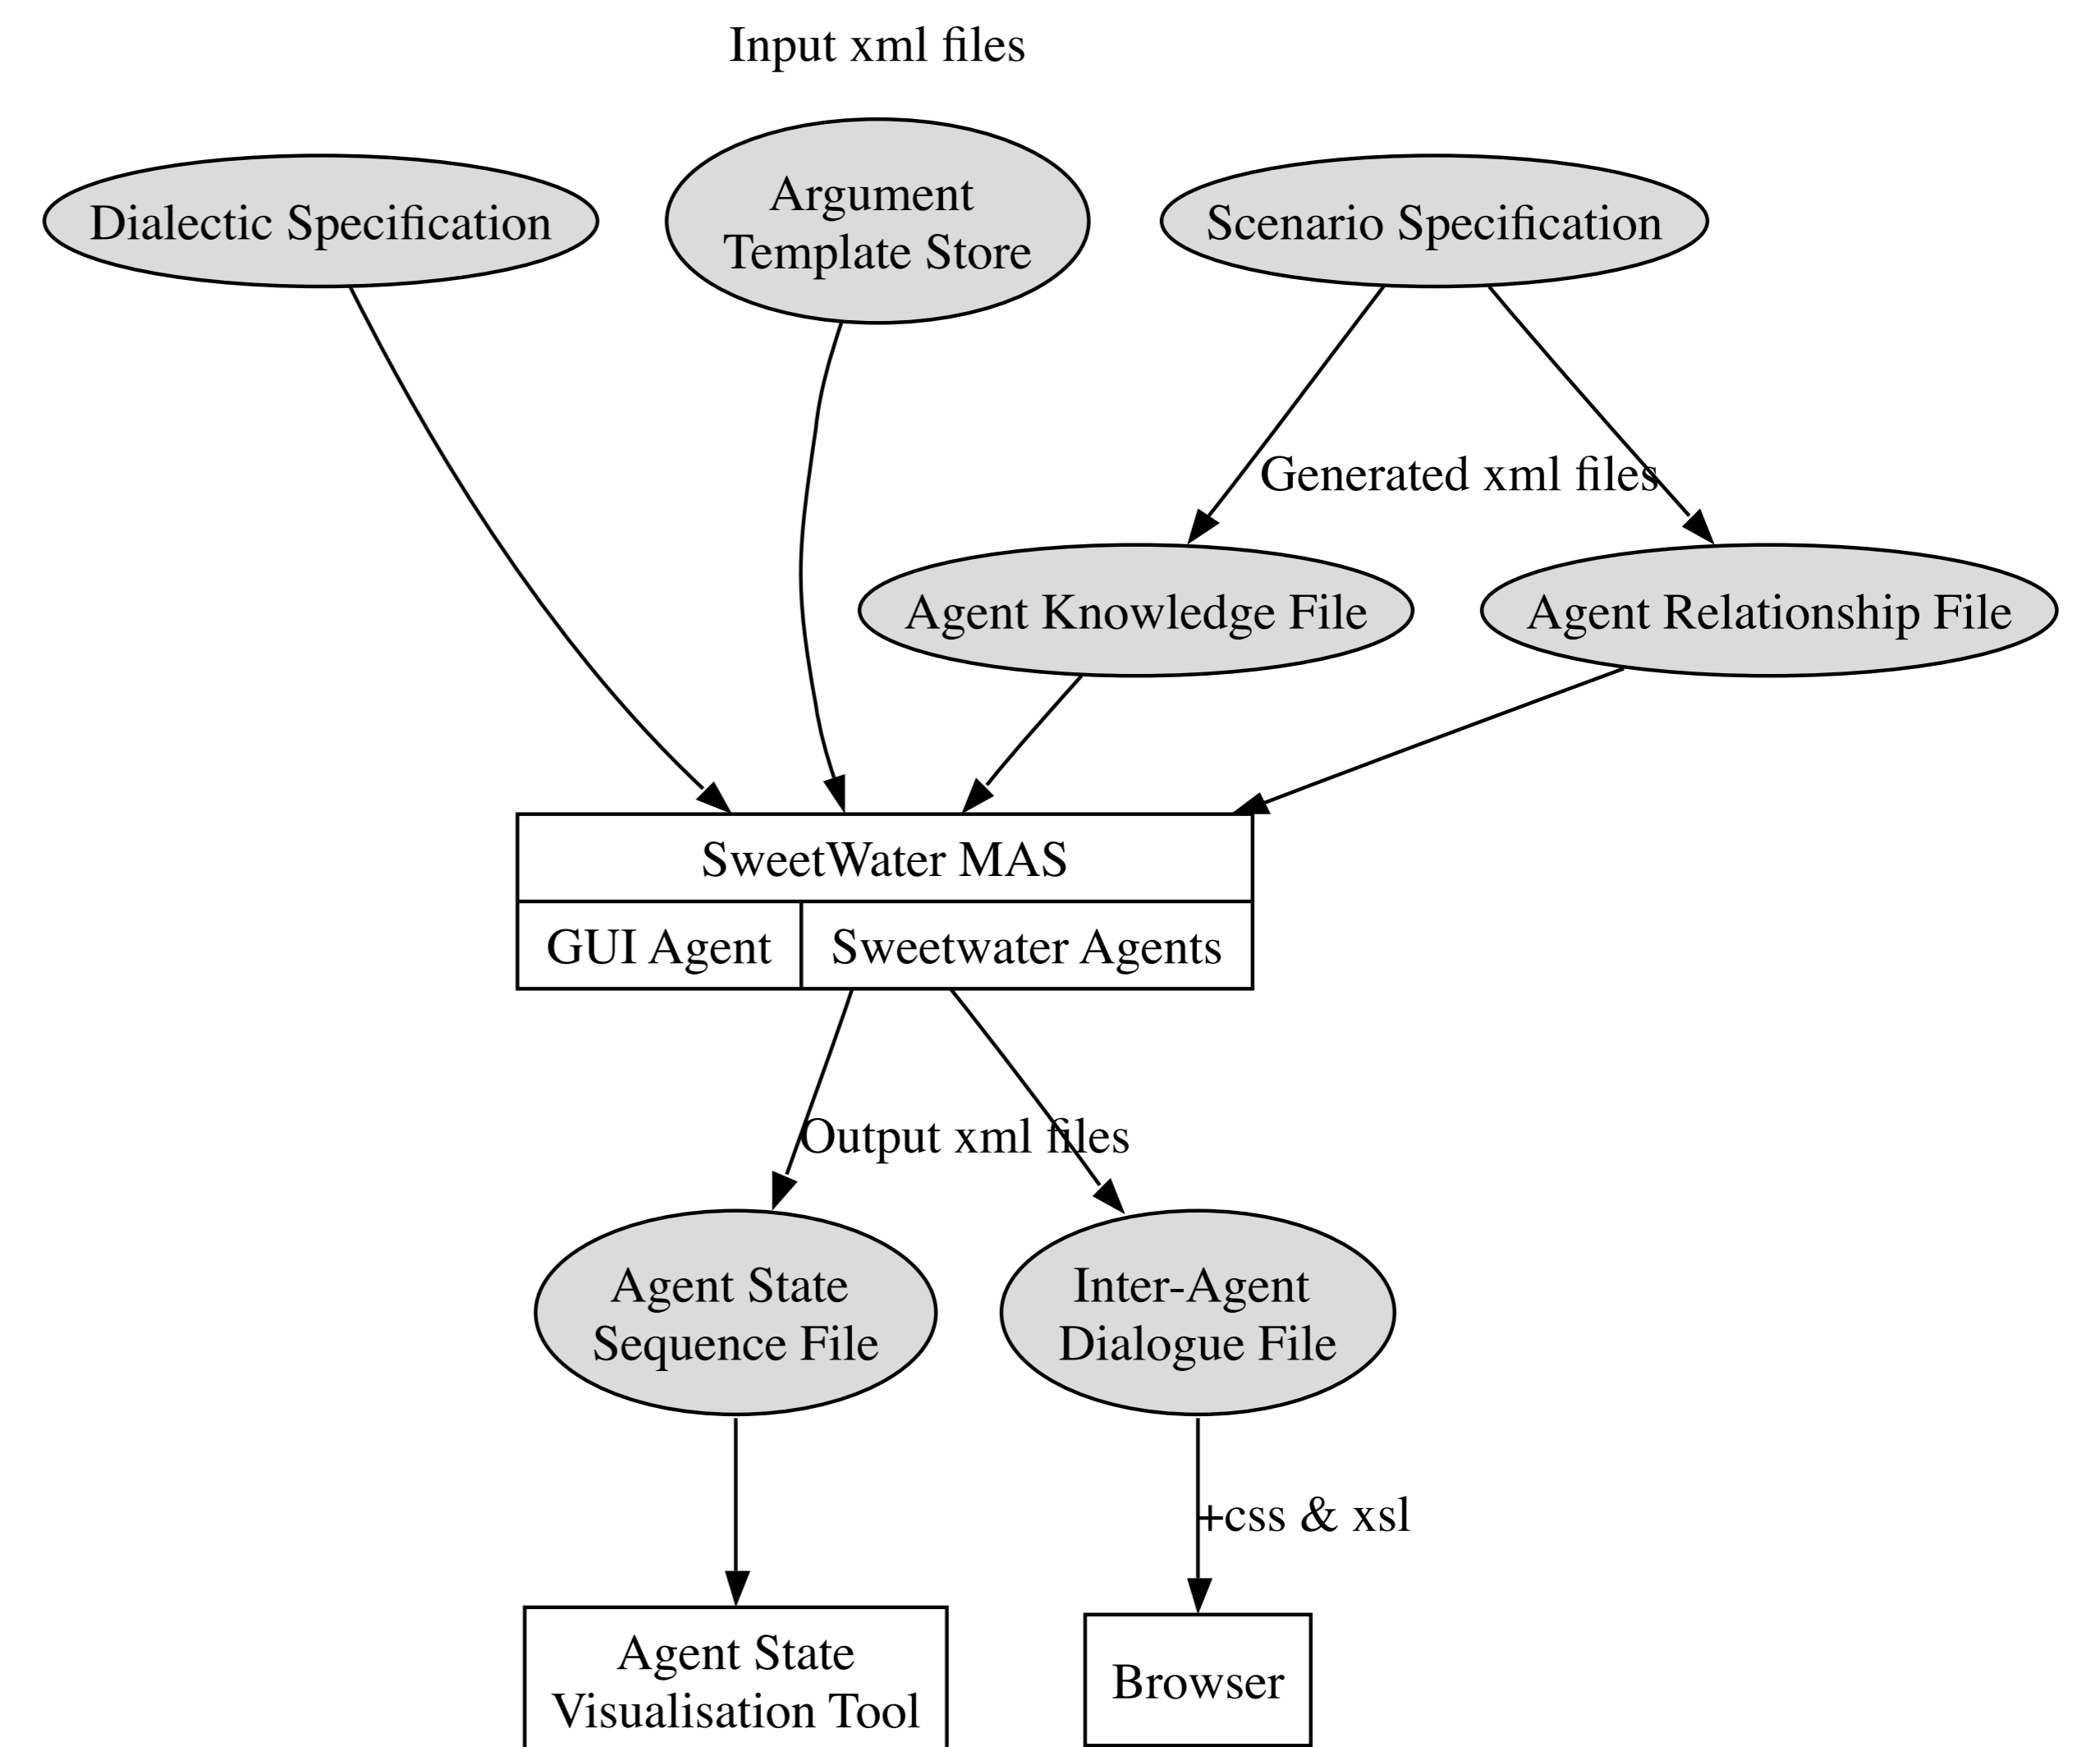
Input xml files

Dialectic Specification

Argument Template Store

Scenario Specification

Generated xml files

Agent Knowledge File

Agent Relationship File

SweetWater MAS

GUI Agent

Sweetwater Agents

Output xml files

Agent State Sequence File

Inter-Agent Dialogue File

+css & xsl

Agent State Visualisation Tool

Browser